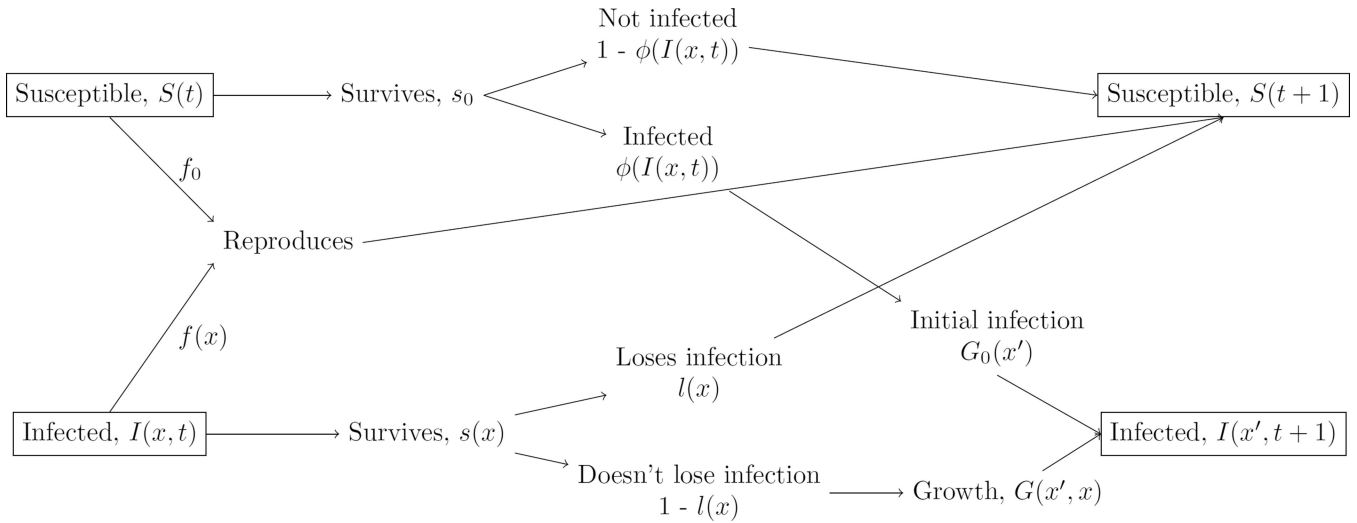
Susceptible, $S(t)$

Survives, $s_0$

Not infected
1 - $\phi(I(x,t))$

Infected
$\phi(I(x,t))$

Susceptible, $S(t+1)$

$f_0$

Reproduces

$f(x)$

Initial infection
$G_0(x')$

Loses infection
$l(x)$

Infected, $I(x,t)$

Survives, $s(x)$

Infected, $I(x',t+1)$

Doesn't lose infection
1 - $l(x)$

Growth, $G(x',x)$